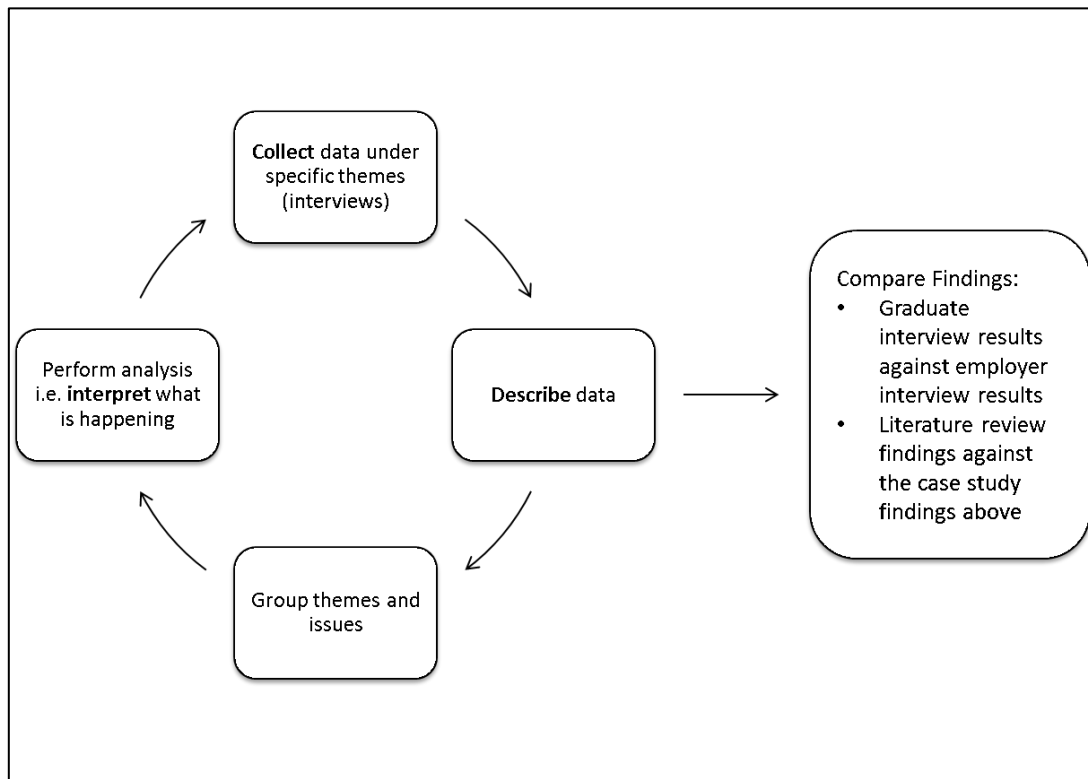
**Collect** data under specific themes (interviews)

**Describe** data

Group themes and issues

Perform analysis i.e. **interpret** what is happening

Compare Findings:
- Graduate interview results against employer interview results
- Literature review findings against the case study findings above